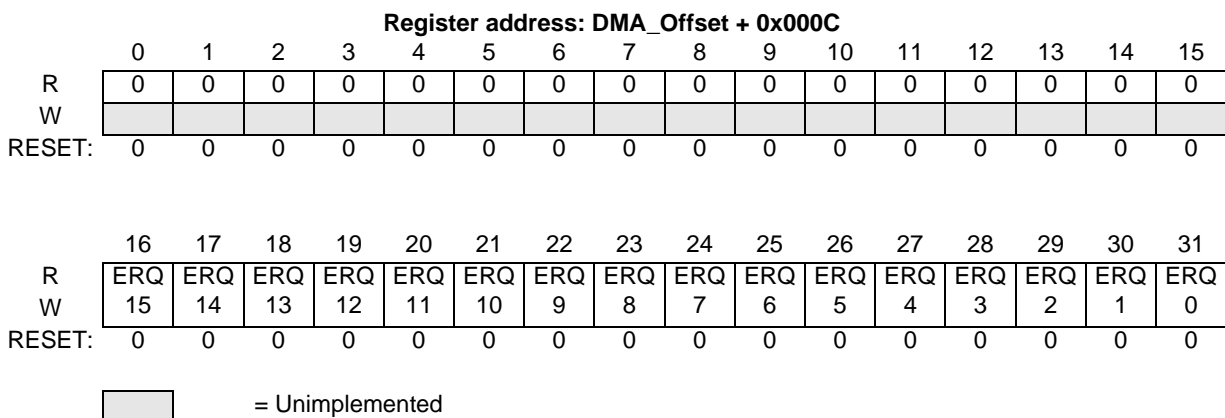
**Register address: DMA_Offset + 0x000C**

| | 0 | 1 | 2 | 3 | 4 | 5 | 6 | 7 | 8 | 9 | 10 | 11 | 12 | 13 | 14 | 15 |
|---|---|---|---|---|---|---|---|---|---|---|---|---|---|---|---|---|
| R | 0 | 0 | 0 | 0 | 0 | 0 | 0 | 0 | 0 | 0 | 0 | 0 | 0 | 0 | 0 | 0 |
| W | | | | | | | | | | | | | | | | |
| RESET: | 0 | 0 | 0 | 0 | 0 | 0 | 0 | 0 | 0 | 0 | 0 | 0 | 0 | 0 | 0 | 0 |

| | 16 | 17 | 18 | 19 | 20 | 21 | 22 | 23 | 24 | 25 | 26 | 27 | 28 | 29 | 30 | 31 |
|---|---|---|---|---|---|---|---|---|---|---|---|---|---|---|---|---|
| R W | ERQ 15 | ERQ 14 | ERQ 13 | ERQ 12 | ERQ 11 | ERQ 10 | ERQ 9 | ERQ 8 | ERQ 7 | ERQ 6 | ERQ 5 | ERQ 4 | ERQ 3 | ERQ 2 | ERQ 1 | ERQ 0 |
| RESET: | 0 | 0 | 0 | 0 | 0 | 0 | 0 | 0 | 0 | 0 | 0 | 0 | 0 | 0 | 0 | 0 |

= Unimplemented